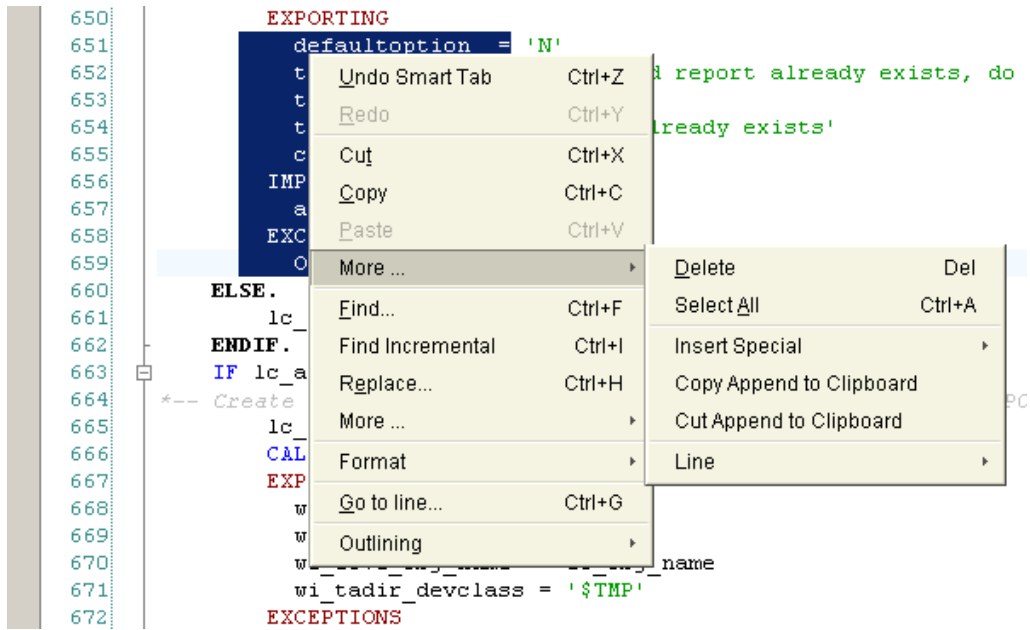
650 EXPORTING
651 defaultoption = 'N'
652 t d report already exists, do
653 t
654 t lready exists'
655 c
656 IMP
657 a
658 EXC
659 O
660 ELSE.
661 lc_
662 ENDIF.
663 IF lc_a
664 *-- Create PC
665 lc_
666 CAL
667 EXP
668 w
669 w
670 w name
671 wi_tadir_devclass = '$TMP'
672 EXCEPTIONS

Undo Smart Tab Ctrl+Z
Redo Ctrl+Y
Cut Ctrl+X
Copy Ctrl+C
Paste Ctrl+V
More ...
Find... Ctrl+F
Find Incremental Ctrl+I
Replace... Ctrl+H
More ...
Format
Go to line... Ctrl+G
Outlining

Delete Del
Select All Ctrl+A
Insert Special
Copy Append to Clipboard
Cut Append to Clipboard
Line